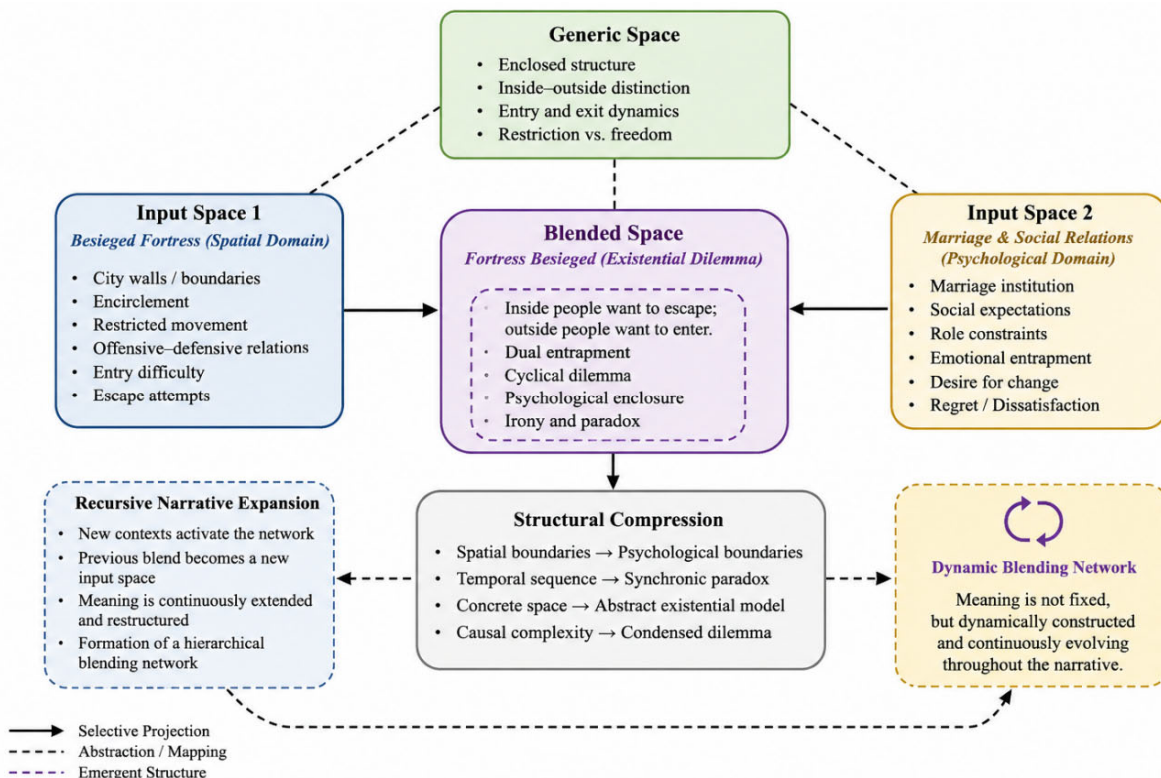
Generic Space
- Enclosed structure
- Inside–outside distinction
- Entry and exit dynamics
- Restriction vs. freedom

Input Space 1
Besieged Fortress (Spatial Domain)
- City walls / boundaries
- Encirclement
- Restricted movement
- Offensive–defensive relations
- Entry difficulty
- Escape attempts

Blended Space
Fortress Besieged (Existential Dilemma)
- Inside people want to escape; outside people want to enter.
- Dual entrapment
- Cyclical dilemma
- Psychological enclosure
- Irony and paradox

Input Space 2
Marriage & Social Relations (Psychological Domain)
- Marriage institution
- Social expectations
- Role constraints
- Emotional entrapment
- Desire for change
- Regret / Dissatisfaction

Recursive Narrative Expansion
- New contexts activate the network
- Previous blend becomes a new input space
- Meaning is continuously extended and restructured
- Formation of a hierarchical blending network

Structural Compression
- Spatial boundaries → Psychological boundaries
- Temporal sequence → Synchronic paradox
- Concrete space → Abstract existential model
- Causal complexity → Condensed dilemma

Dynamic Blending Network
Meaning is not fixed, but dynamically constructed and continuously evolving throughout the narrative.

Selective Projection
Abstraction / Mapping
Emergent Structure